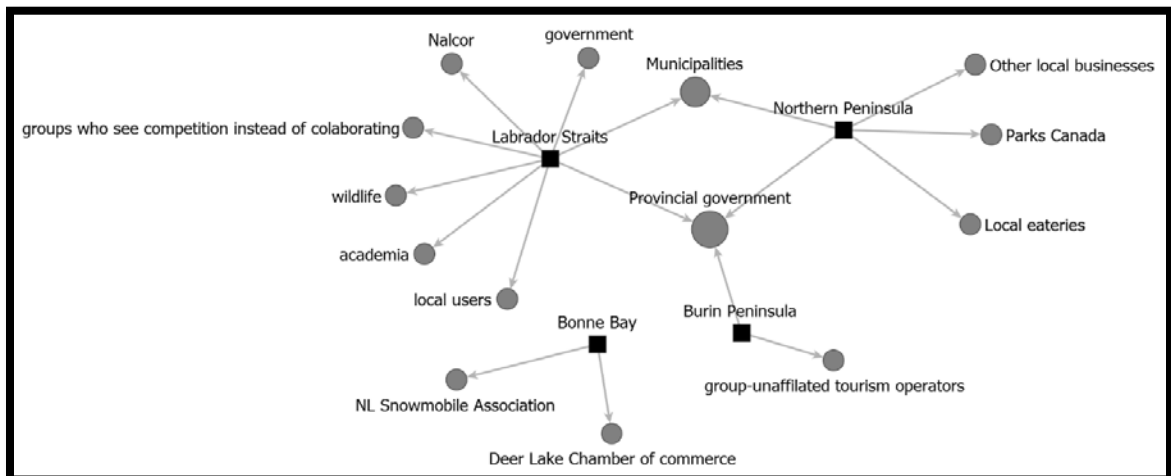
Nalcor

government

Municipalities

Other local businesses

Northern Peninsula

groups who see competition instead of colaborating

Labrador Straits

Parks Canada

wildlife

Provincial government

Local eateries

academia

local users

Bonne Bay

Burin Peninsula

NL Snowmobile Association

group-unaffilated tourism operators

Deer Lake Chamber of commerce